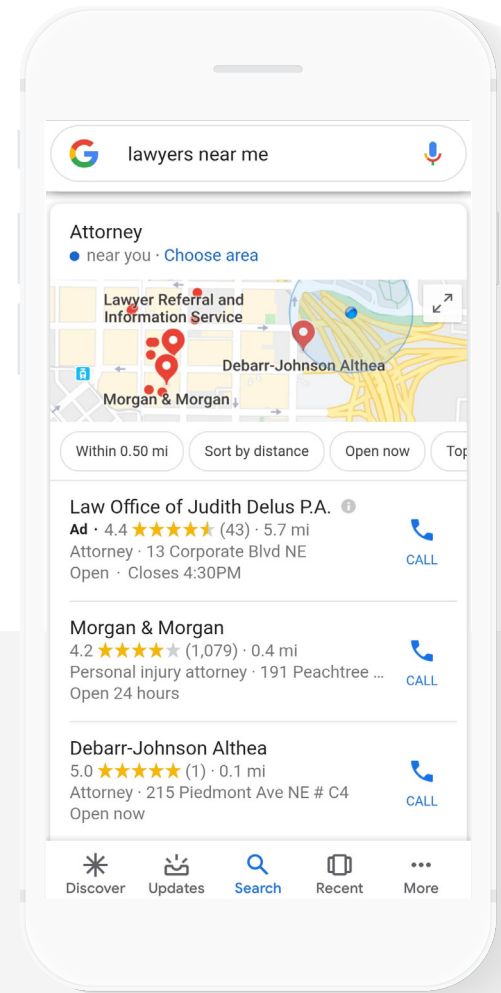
G lawyers near me

Attorney
near you · Choose area

Lawyer Referral and Information Service
Debarr-Johnson Althea
Morgan & Morgan

Within 0.50 mi
Sort by distance
Open now
Top

Law Office of Judith Delus P.A.
Ad · 4.4 ★★★★★ (43) · 5.7 mi
Attorney · 13 Corporate Blvd NE
Open · Closes 4:30PM
CALL

Morgan & Morgan
4.2 ★★★★★ (1,079) · 0.4 mi
Personal injury attorney · 191 Peachtree ...
Open 24 hours
CALL

Debarr-Johnson Althea
5.0 ★★★★★ (1) · 0.1 mi
Attorney · 215 Piedmont Ave NE # C4
Open now
CALL

Discover
Updates
Search
Recent
More